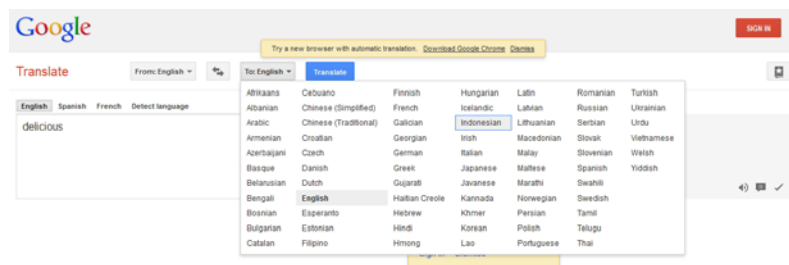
Google

SIGN IN

Try a new browser with automatic translation. Download Google Chrome Dismiss

Translate

From: English

To: English

Translate

English Spanish French Detect language

delicious

| Afrikaans | Cebuano | Finnish | Hungarian | Latin | Romanian | Turkish |
|---|---|---|---|---|---|---|
| Albanian | Chinese (Simplified) | French | Icelandic | Latvian | Russian | Ukrainian |
| Arabic | Chinese (Traditional) | Galician | Indonesian | Lithuanian | Serbian | Urdu |
| Armenian | Croatian | Georgian | Irish | Macedonian | Slovak | Vietnamese |
| Azerbaijani | Czech | German | Italian | Malay | Slovenian | Welsh |
| Basque | Danish | Greek | Japanese | Maltese | Spanish | Yiddish |
| Belarusian | Dutch | Gujarati | Javanese | Marathi | Swahili | |
| Bengali | English | Haitian Creole | Kannada | Norwegian | Swedish | |
| Bosnian | Esperanto | Hebrew | Khmer | Persian | Tamil | |
| Bulgarian | Estonian | Hindi | Korean | Polish | Telugu | |
| Catalan | Filipino | Hmong | Lao | Portuguese | Thai | |